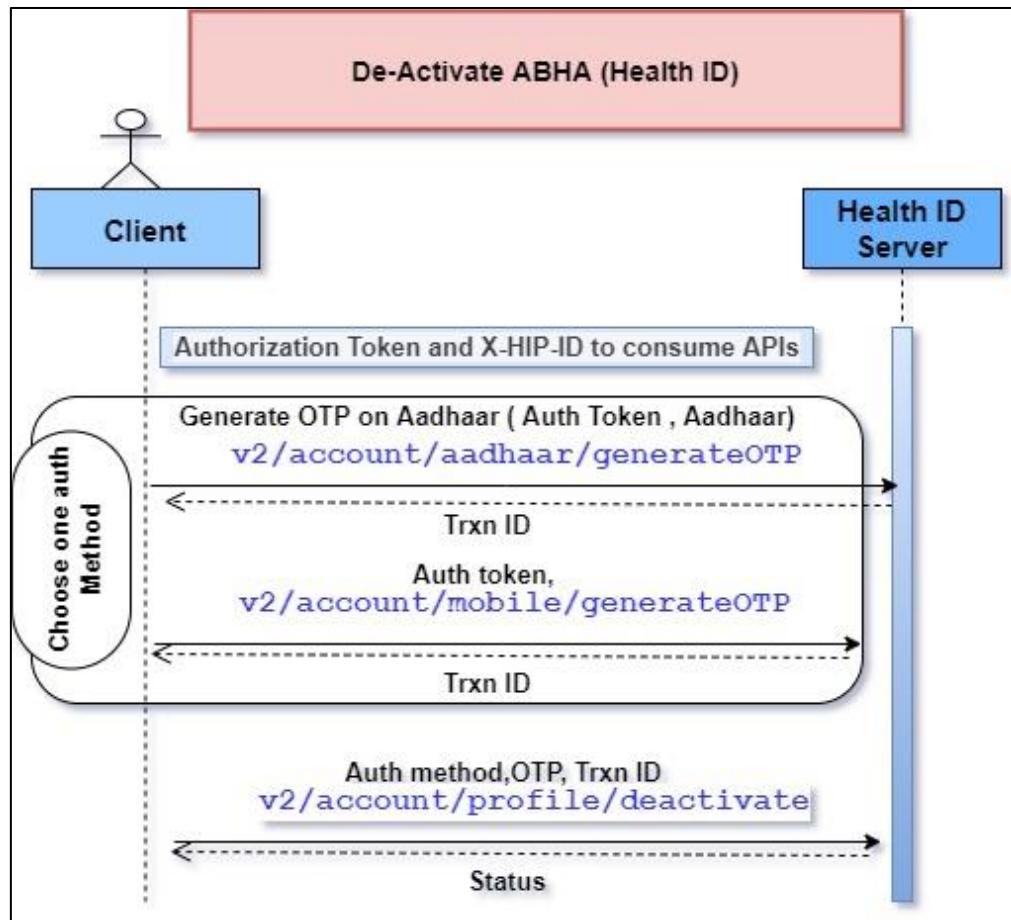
De-Activate ABHA (Health ID)

Client

Health ID Server

Authorization Token and X-HIP-ID to consume APIs

Choose one auth Method

Generate OTP on Aadhaar ( Auth Token , Aadhaar)
v2/account/aadhaar/generateOTP

Trxn ID

Auth token,
v2/account/mobile/generateOTP

Trxn ID

Auth method,OTP, Trxn ID
v2/account/profile/deactivate

Status